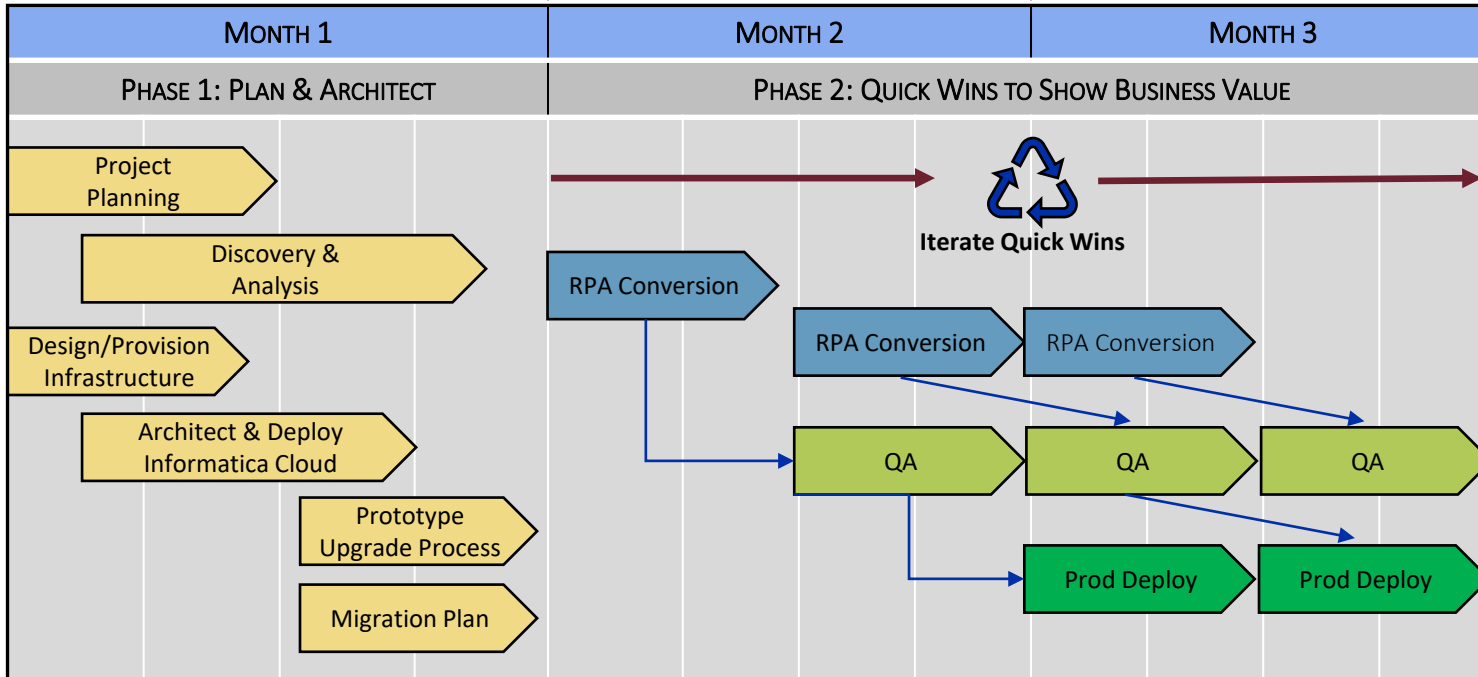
MONTH 1

MONTH 2

MONTH 3

PHASE 1: PLAN & ARCHITECT

PHASE 2: QUICK WINS TO SHOW BUSINESS VALUE

Project Planning

Discovery & Analysis

Design/Provision Infrastructure

Architect & Deploy Informatica Cloud

Prototype Upgrade Process

Migration Plan

Iterate Quick Wins

RPA Conversion

RPA Conversion

RPA Conversion

QA

QA

QA

Prod Deploy

Prod Deploy